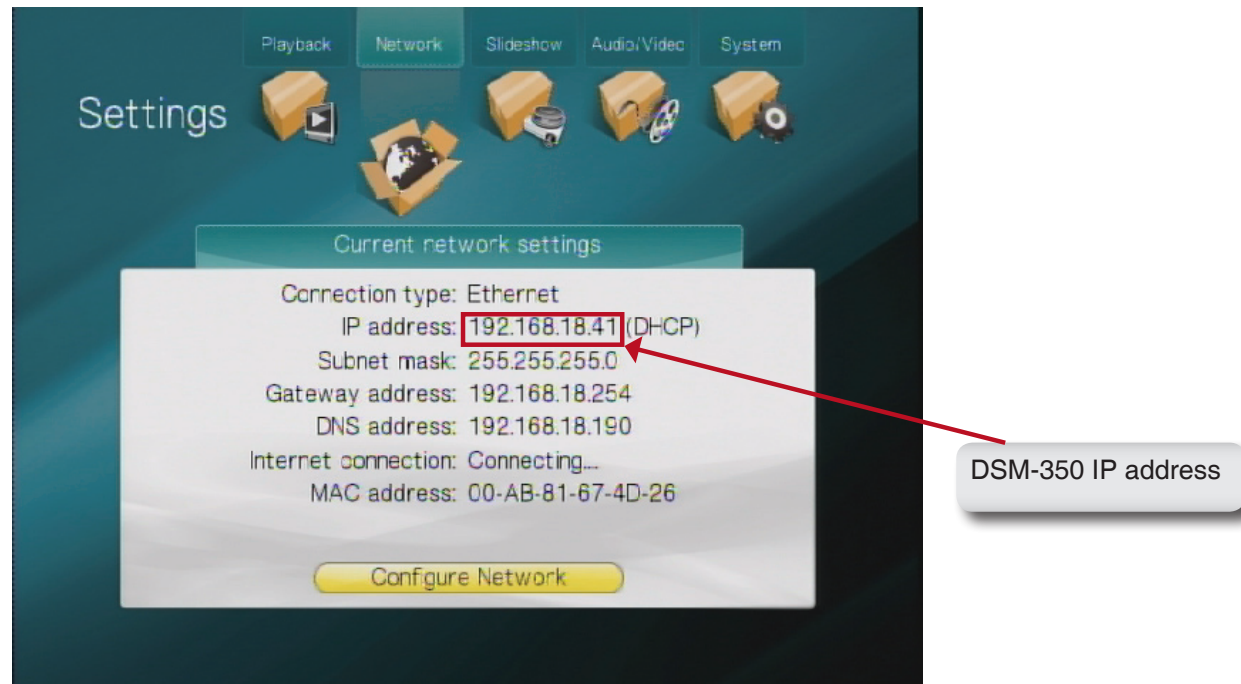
Playback
Network
Slideshow
Audio/Video
System

Settings

Current network settings

Connection type: Ethernet
IP address: 192.168.18.41 (DHCP)
Subnet mask: 255.255.255.0
Gateway address: 192.168.18.254
DNS address: 192.168.18.190
Internet connection: Connecting...
MAC address: 00-AB-81-67-4D-26

Configure Network

DSM-350 IP address